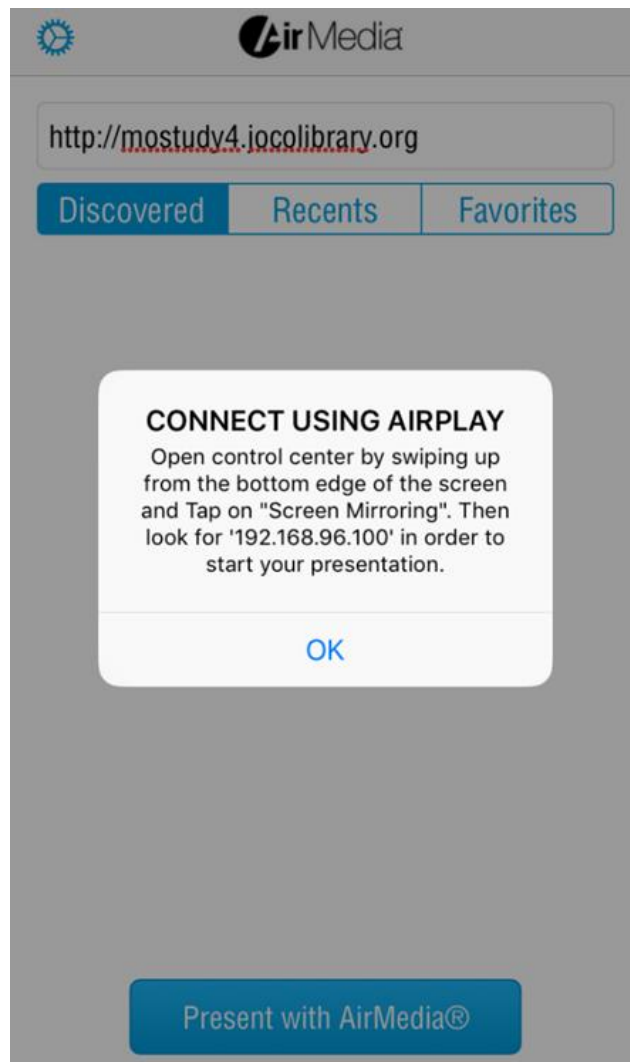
AirMedia

http://mostudy4.jocolibrary.org

Discovered | Recents | Favorites

CONNECT USING AIRPLAY
Open control center by swiping up from the bottom edge of the screen and Tap on "Screen Mirroring". Then look for '192.168.96.100' in order to start your presentation.

OK

Present with AirMedia®